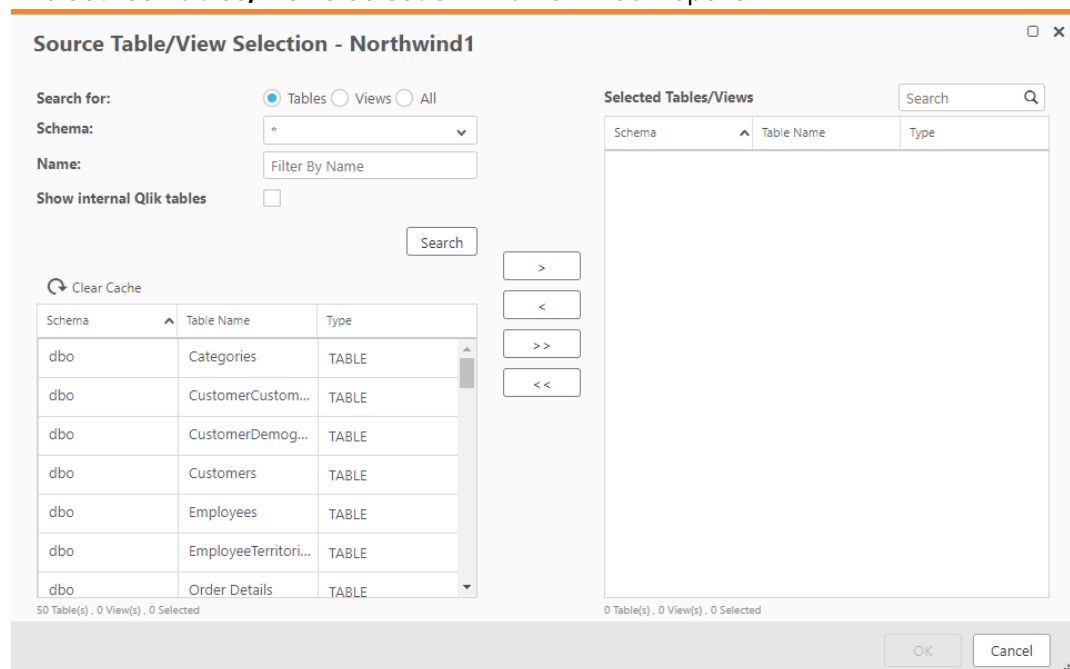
Source Table/View Selection - Northwind1

Search for: Tables Views All
Schema: *
Name: Filter By Name
Show internal Qlik tables

Search

Clear Cache

| Schema | Table Name | Type |
|---|---|---|
| dbo | Categories | TABLE |
| dbo | CustomerCustom... | TABLE |
| dbo | CustomerDemog... | TABLE |
| dbo | Customers | TABLE |
| dbo | Employees | TABLE |
| dbo | EmployeeTerritori... | TABLE |
| dbo | Order Details | TABLE |

50 Table(s) , 0 View(s) , 0 Selected

>
<
>>
<<

Selected Tables/Views
Search

| Schema | Table Name | Type |
|---|---|---|

0 Table(s) , 0 View(s) , 0 Selected

OK
Cancel